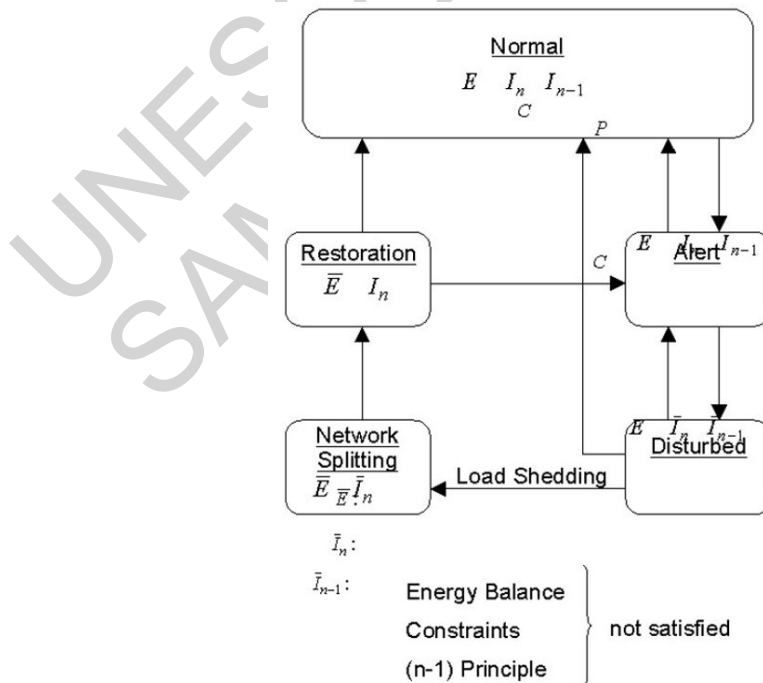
UNESCO SAMPLE

Normal
$E$ $I_n$ $I_{n-1}$
$C$
$P$

Restoration
$\overline{E}$ $I_n$

$C$

$E$ $I_n$ $I_{n-1}$
Alert

Network Splitting
$\overline{E}$ $\overline{E}$ $\bar{I}_n$

Load Shedding

$E$ $\bar{I}_n$ $\bar{I}_{n-1}$
Disturbed

$\bar{I}_n$:
$\bar{I}_{n-1}$:

Energy Balance
Constraints
(n-1) Principle

not satisfied